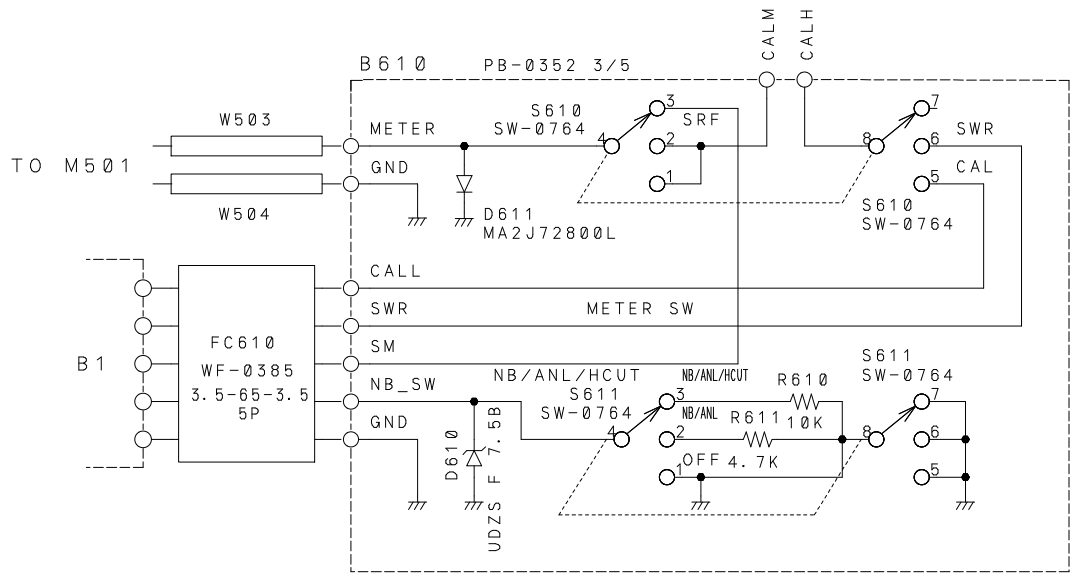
CALM
CALH
B610
PB-0352 3/5
W503
METER
S610
SW-0764
3
SRF
7
SWR
4
2
8
6
TO M501
GND
1
5
CAL
W504
D611
MA2J72800L
S610
SW-0764
CALL
SWR
METER SW
FC610
WF-0385
3.5-65-3.5
5P
SM
B1
NB_SW
NB/ANL/HCUT
S611
SW-0764
S611
SW-0764
NB/ANL/HCUT
3
R610
7
NB/ANL
GND
4
2
R611
10K
8
6
D610
OFF
1
4.7K
5
UDZS F 7.5B